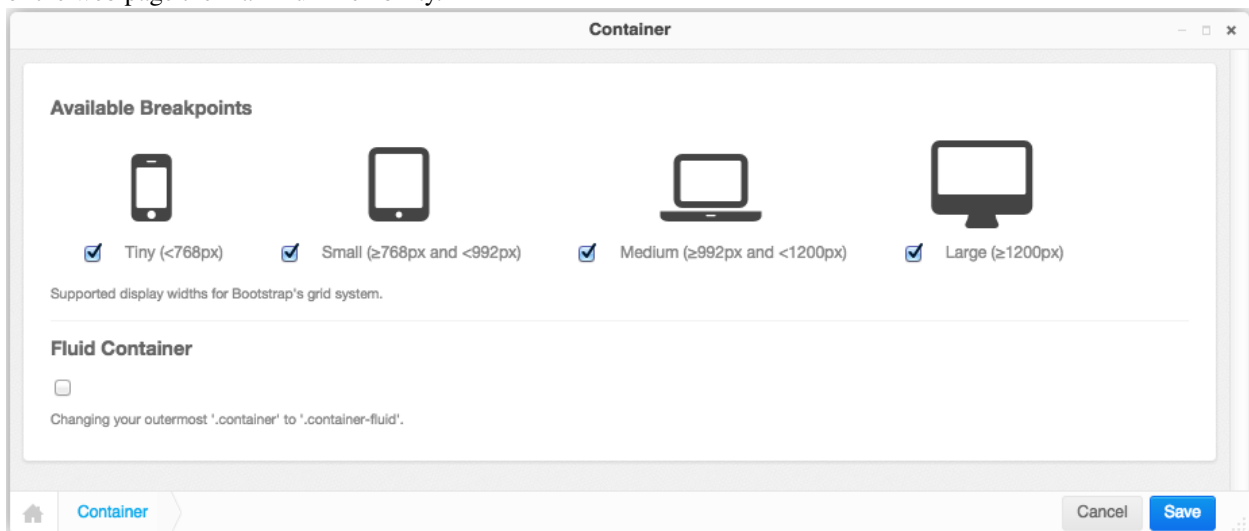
Container

Available Breakpoints

Tiny (<768px)

Small (≥768px and <992px)

Medium (≥992px and <1200px)

Large (≥1200px)

Supported display widths for Bootstrap's grid system.

Fluid Container

Changing your outermost '.container' to '.container-fluid'.

Container

Cancel

Save